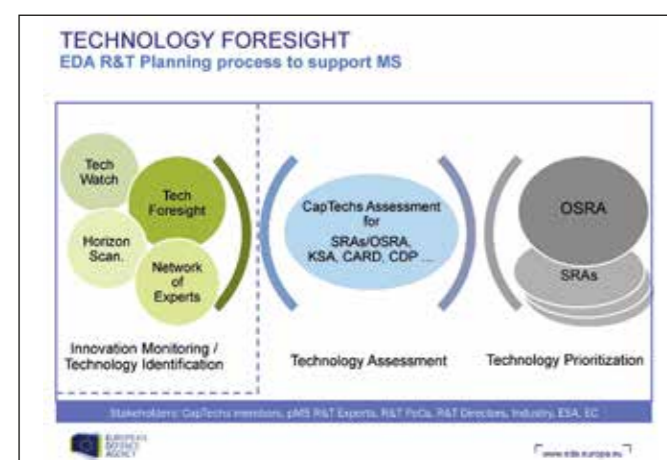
TECHNOLOGY FORESIGHT
EDA R&T Planning process to support MS

Tech Watch
Tech Foresight
Horizon Scan.
Network of Experts

Innovation Monitoring / Technology Identification

CapTechs Assessment for SRAs/OSRA, KSA, CARD, CDP ...

Technology Assessment

OSRA
SRAs

Technology Prioritization

Stakeholders: CapTechs members, pMS R&T Experts, R&T PoCs, R&T Directors, Industry, ESA, EC

EUROPEAN DEFENCE AGENCY

www.eda.europa.eu